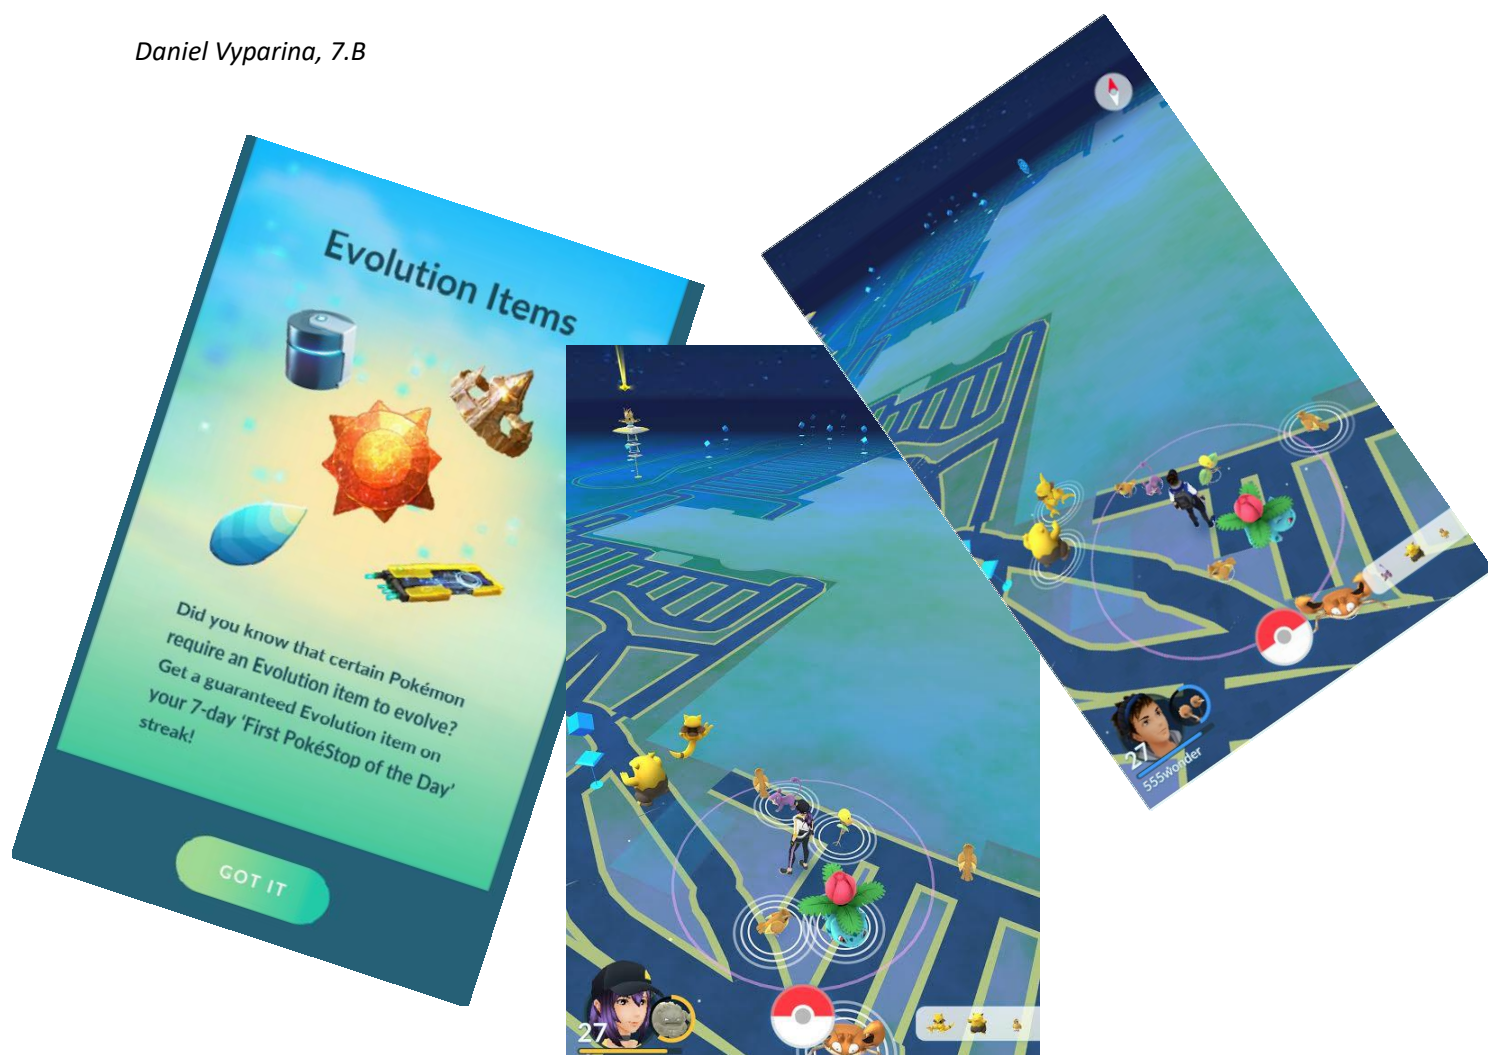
Daniel Vyparina, 7.B

Evolution Items

Did you know that certain Pokémon require an Evolution item to evolve? Get a guaranteed Evolution item on your 7-day 'First PokéStop of the Day' streak!

GOT IT

27

27
555wonder